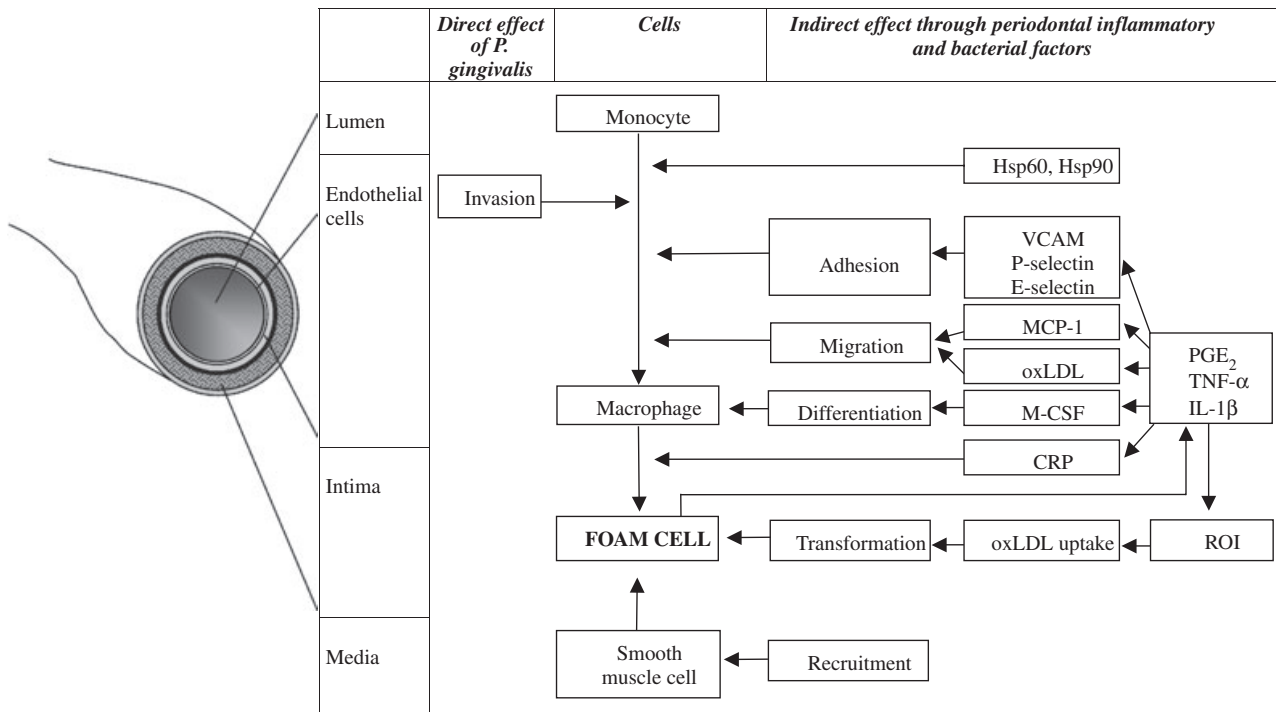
Direct effect of P. gingivalis

Cells

Indirect effect through periodontal inflammatory and bacterial factors

Lumen

Endothelial cells

Intima

Media

Monocyte

Hsp60, Hsp90

Invasion

Adhesion

VCAM
P-selectin
E-selectin

Migration

MCP-1

oxLDL

$PGE_2$
TNF-$\alpha$
IL-1$\beta$

Macrophage

Differentiation

M-CSF

CRP

FOAM CELL

Transformation

oxLDL uptake

ROI

Smooth muscle cell

Recruitment